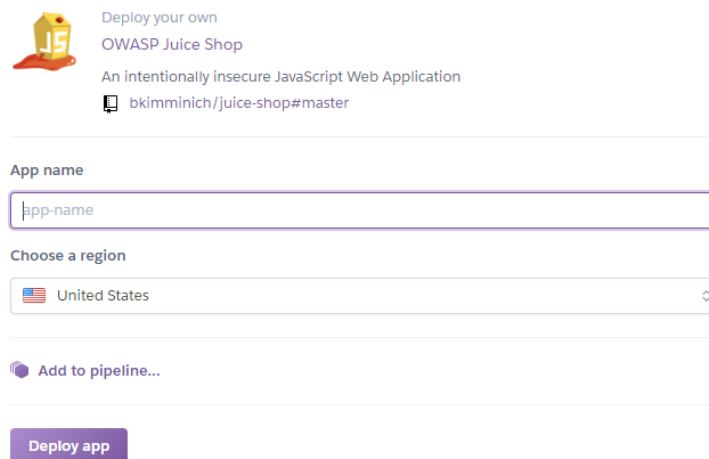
JS

Deploy your own

OWASP Juice Shop

An intentionally insecure JavaScript Web Application

bkimminich/juice-shop#master

App name

app-name

Choose a region

United States

Add to pipeline...

Deploy app